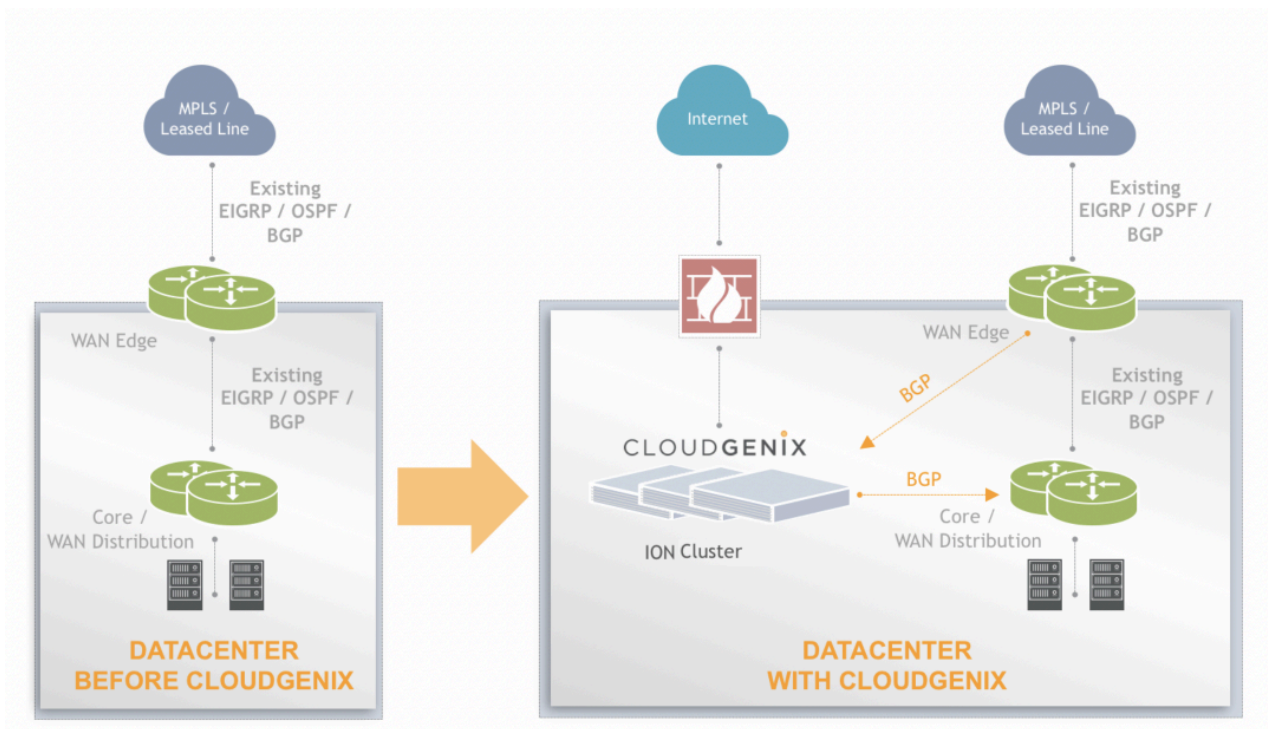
MPLS / Leased Line

Existing EIGRP / OSPF / BGP

WAN Edge

Existing EIGRP / OSPF / BGP

Core / WAN Distribution

DATACENTER BEFORE CLOUDGENIX

Internet

MPLS / Leased Line

Existing EIGRP / OSPF / BGP

WAN Edge

BGP

Existing EIGRP / OSPF / BGP

CLOUDGENIX

BGP

ION Cluster

Core / WAN Distribution

DATACENTER WITH CLOUDGENIX